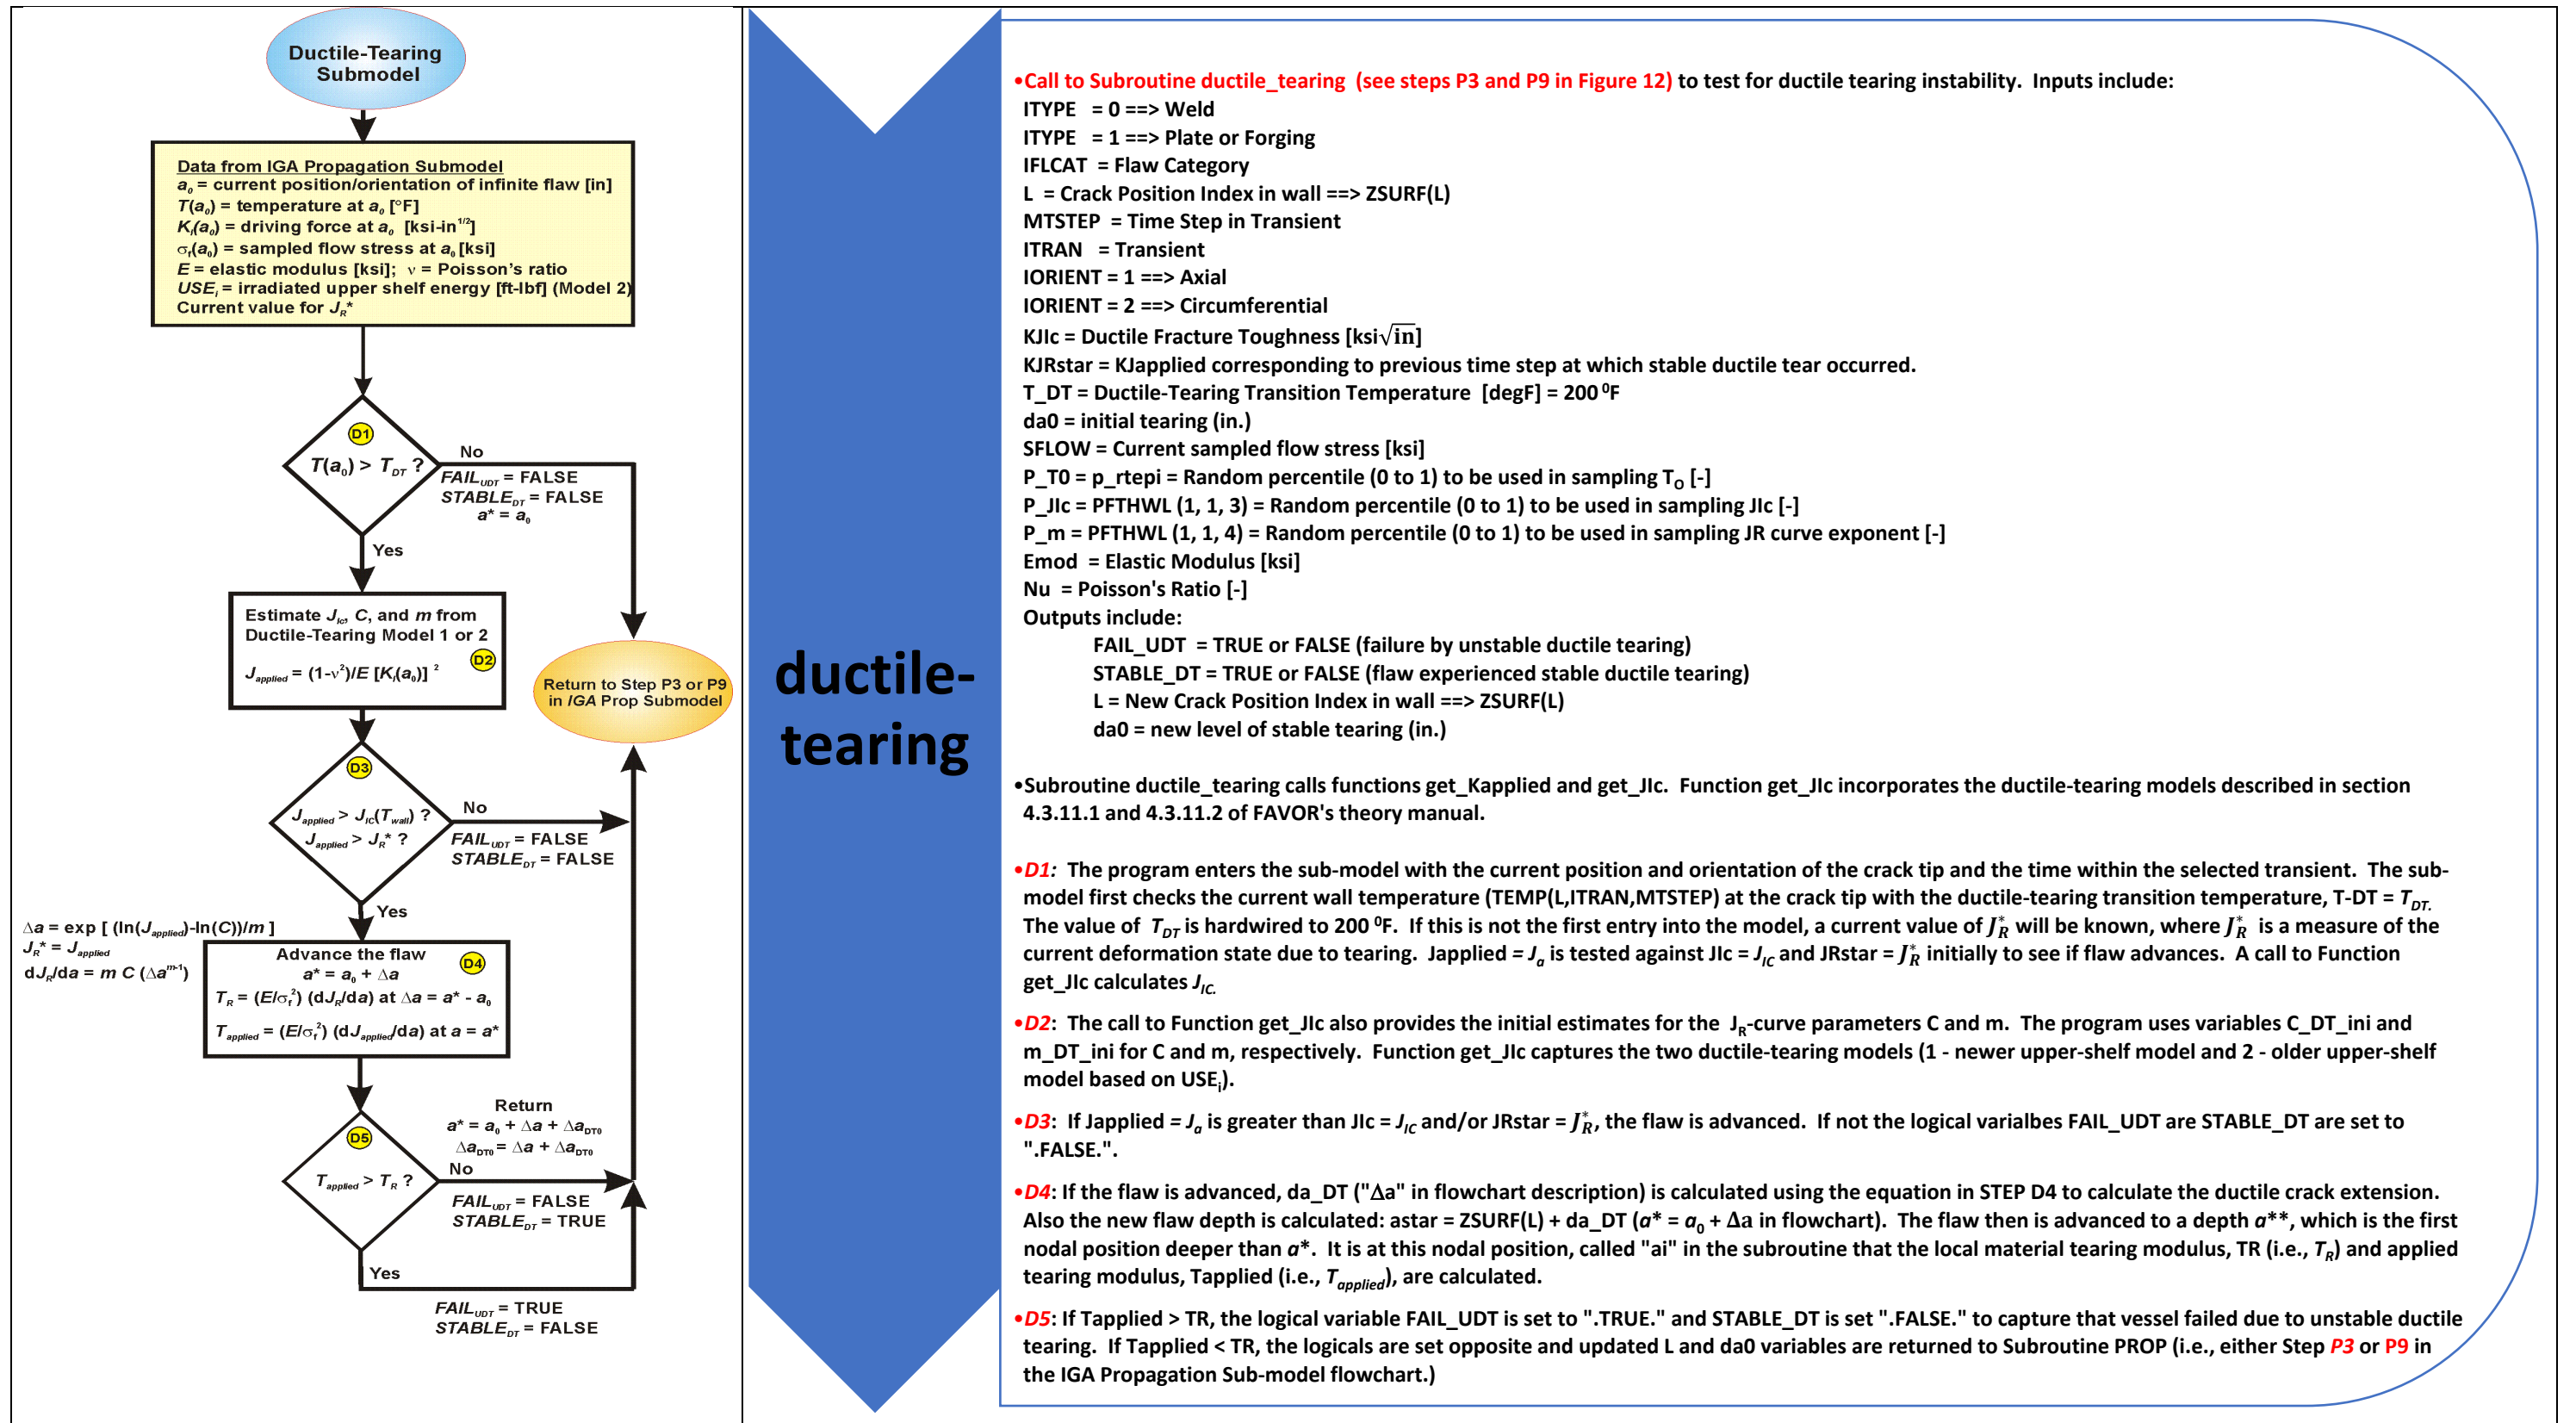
Ductile-Tearing Submodel

Data from IGA Propagation Submodel
$a_0$ = current position/orientation of infinite flaw [in]
$T(a_0)$ = temperature at $a_0$ [°F]
$K_I(a_0)$ = driving force at $a_0$ [ksi-in$^{1/2}$]
$\sigma_f(a_0)$ = sampled flow stress at $a_0$ [ksi]
$E$ = elastic modulus [ksi]; $\nu$ = Poisson's ratio
$USE_i$ = irradiated upper shelf energy [ft-lbf] (Model 2)
Current value for $J_R$*

D1
$T(a_0) > T_{DT}$ ?
No
$FAIL_{UDT}$ = FALSE
$STABLE_{DT}$ = FALSE
$a^* = a_0$
Yes

Estimate $J_{Ic}$, $C$, and $m$ from Ductile-Tearing Model 1 or 2
D2
$J_{applied} = (1-\nu^2)/E\,[K_I(a_0)]^2$

Return to Step P3 or P9 in IGA Prop Submodel

D3
$J_{applied} > J_{IC}(T_{wall})$ ?
$J_{applied} > J_R^*$ ?
No
$FAIL_{UDT}$ = FALSE
$STABLE_{DT}$ = FALSE
Yes

$\Delta a = \exp[(\ln(J_{applied})-\ln(C))/m]$
$J_R^* = J_{applied}$
$dJ_R/da = m\,C\,(\Delta a^{m-1})$

Advance the flaw
D4
$a^* = a_0 + \Delta a$
$T_R = (E/\sigma_f^2)\,(dJ_R/da)$ at $\Delta a = a^* - a_0$
$T_{applied} = (E/\sigma_f^2)\,(dJ_{applied}/da)$ at $a = a^*$

Return
$a^* = a_0 + \Delta a + \Delta a_{DT0}$
$\Delta a_{DT0} = \Delta a + \Delta a_{DT0}$
D5
$T_{applied} > T_R$ ?
No
$FAIL_{UDT}$ = FALSE
$STABLE_{DT}$ = TRUE
Yes
$FAIL_{UDT}$ = TRUE
$STABLE_{DT}$ = FALSE

ductile-tearing

•Call to Subroutine ductile_tearing (see steps P3 and P9 in Figure 12) to test for ductile tearing instability. Inputs include:
ITYPE = 0 ==> Weld
ITYPE = 1 ==> Plate or Forging
IFLCAT = Flaw Category
L = Crack Position Index in wall ==> ZSURF(L)
MTSTEP = Time Step in Transient
ITRAN = Transient
IORIENT = 1 ==> Axial
IORIENT = 2 ==> Circumferential
KJIc = Ductile Fracture Toughness [ksi$\sqrt{in}$]
KJRstar = KJapplied corresponding to previous time step at which stable ductile tear occurred.
T_DT = Ductile-Tearing Transition Temperature [degF] = 200 $^0$F
da0 = initial tearing (in.)
SFLOW = Current sampled flow stress [ksi]
P_T0 = p_rtepi = Random percentile (0 to 1) to be used in sampling $T_O$ [-]
P_JIc = PFTHWL (1, 1, 3) = Random percentile (0 to 1) to be used in sampling JIc [-]
P_m = PFTHWL (1, 1, 4) = Random percentile (0 to 1) to be used in sampling JR curve exponent [-]
Emod = Elastic Modulus [ksi]
Nu = Poisson's Ratio [-]
Outputs include:
FAIL_UDT = TRUE or FALSE (failure by unstable ductile tearing)
STABLE_DT = TRUE or FALSE (flaw experienced stable ductile tearing)
L = New Crack Position Index in wall ==> ZSURF(L)
da0 = new level of stable tearing (in.)

•Subroutine ductile_tearing calls functions get_Kapplied and get_JIc. Function get_JIc incorporates the ductile-tearing models described in section 4.3.11.1 and 4.3.11.2 of FAVOR's theory manual.

•D1: The program enters the sub-model with the current position and orientation of the crack tip and the time within the selected transient. The sub-model first checks the current wall temperature (TEMP(L,ITRAN,MTSTEP) at the crack tip with the ductile-tearing transition temperature, T-DT = $T_{DT}$. The value of $T_{DT}$ is hardwired to 200 $^0$F. If this is not the first entry into the model, a current value of $J_R^*$ will be known, where $J_R^*$ is a measure of the current deformation state due to tearing. Japplied = $J_a$ is tested against JIc = $J_{IC}$ and JRstar = $J_R^*$ initially to see if flaw advances. A call to Function get_JIc calculates $J_{IC}$.

•D2: The call to Function get_JIc also provides the initial estimates for the $J_R$-curve parameters C and m. The program uses variables C_DT_ini and m_DT_ini for C and m, respectively. Function get_JIc captures the two ductile-tearing models (1 - newer upper-shelf model and 2 - older upper-shelf model based on USE$_i$).

•D3: If Japplied = $J_a$ is greater than JIc = $J_{IC}$ and/or JRstar = $J_R^*$, the flaw is advanced. If not the logical varialbes FAIL_UDT are STABLE_DT are set to ".FALSE.".

•D4: If the flaw is advanced, da_DT ("Δa" in flowchart description) is calculated using the equation in STEP D4 to calculate the ductile crack extension. Also the new flaw depth is calculated: astar = ZSURF(L) + da_DT ($a^* = a_0 + \Delta a$ in flowchart). The flaw then is advanced to a depth $a^{**}$, which is the first nodal position deeper than $a^*$. It is at this nodal position, called "ai" in the subroutine that the local material tearing modulus, TR (i.e., $T_R$) and applied tearing modulus, Tapplied (i.e., $T_{applied}$), are calculated.

•D5: If Tapplied > TR, the logical variable FAIL_UDT is set to ".TRUE." and STABLE_DT is set ".FALSE." to capture that vessel failed due to unstable ductile tearing. If Tapplied < TR, the logicals are set opposite and updated L and da0 variables are returned to Subroutine PROP (i.e., either Step P3 or P9 in the IGA Propagation Sub-model flowchart.)